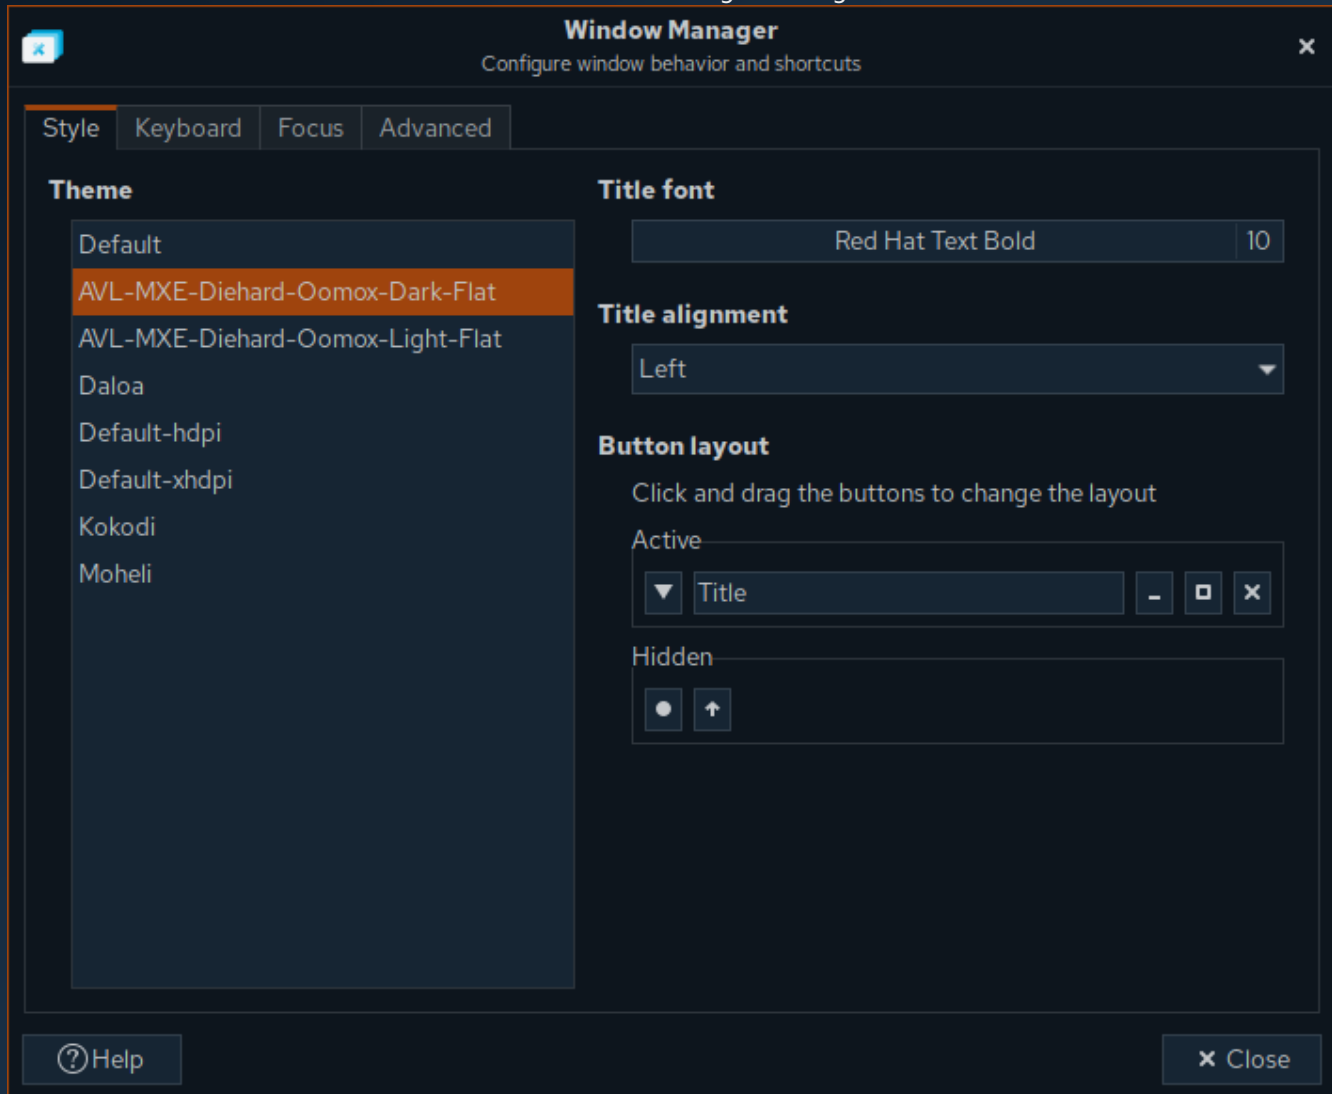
Window Manager
Configure window behavior and shortcuts

Style | Keyboard | Focus | Advanced

Theme

Default
AVL-MXE-Diehard-Oomox-Dark-Flat
AVL-MXE-Diehard-Oomox-Light-Flat
Daloa
Default-hdpi
Default-xhdpi
Kokodi
Moheli

Title font

Red Hat Text Bold 10

Title alignment

Left

Button layout

Click and drag the buttons to change the layout

Active

Title

Hidden

Help

Close